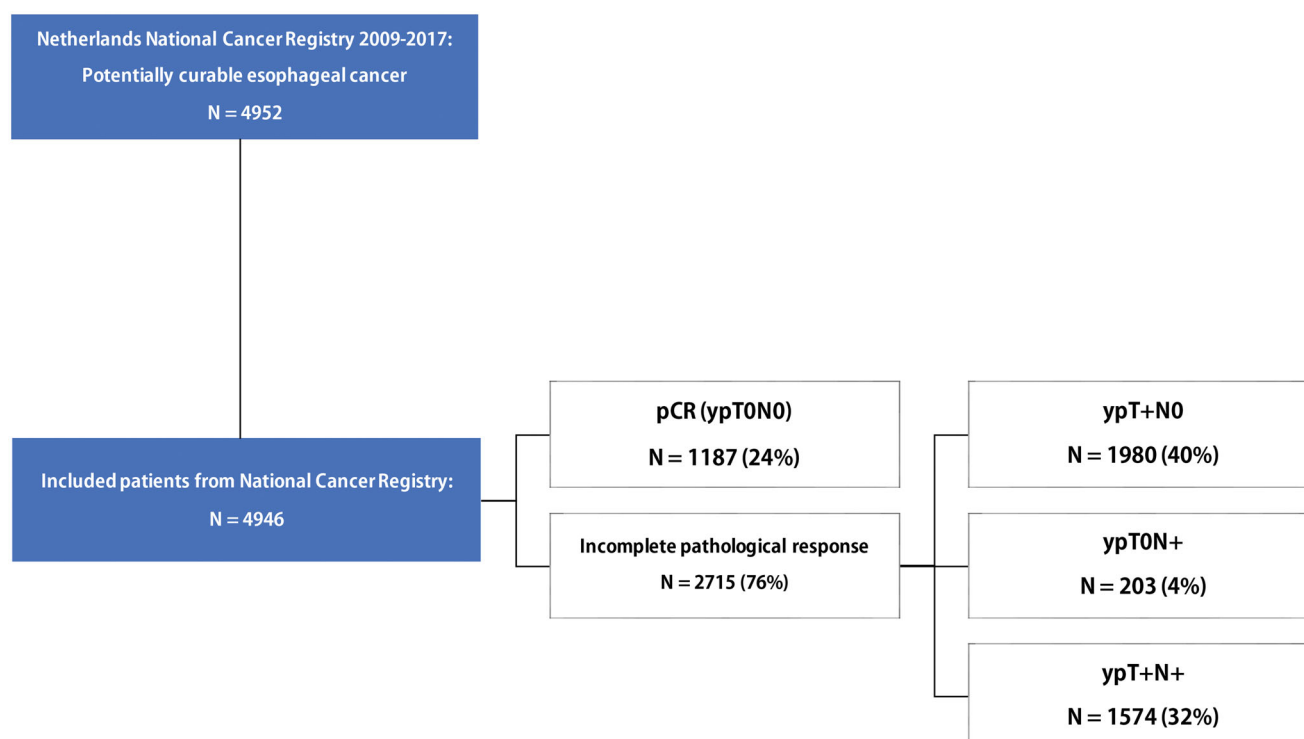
Netherlands National Cancer Registry 2009-2017:
Potentially curable esophageal cancer
N = 4952

Included patients from National Cancer Registry:
N = 4946

pCR (ypT0N0)
N = 1187 (24%)

Incomplete pathological response
N = 2715 (76%)

ypT+N0
N = 1980 (40%)

ypT0N+
N = 203 (4%)

ypT+N+
N = 1574 (32%)